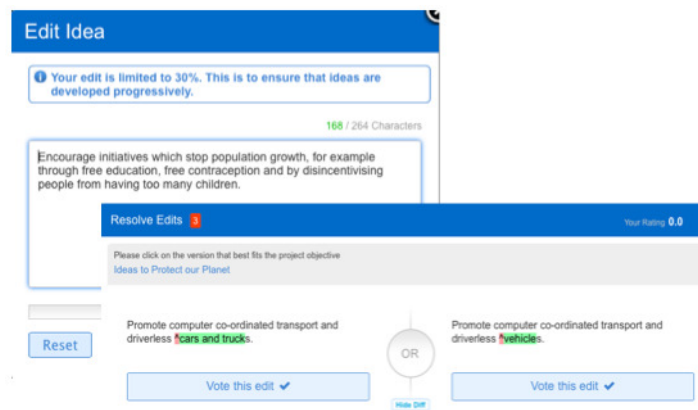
Edit Idea

Your edit is limited to 30%. This is to ensure that ideas are developed progressively.

168 / 264 Characters

Encourage initiatives which stop population growth, for example through free education, free contraception and by disincentivising people from having too many children.

Reset

Resolve Edits 3

Your Rating 0.0

Please click on the version that best fits the project objective
Ideas to Protect our Planet

Promote computer co-ordinated transport and driverless cars and trucks.

OR

Promote computer co-ordinated transport and driverless vehicles.

Vote this edit ✔

Vote this edit ✔

Hide Diff